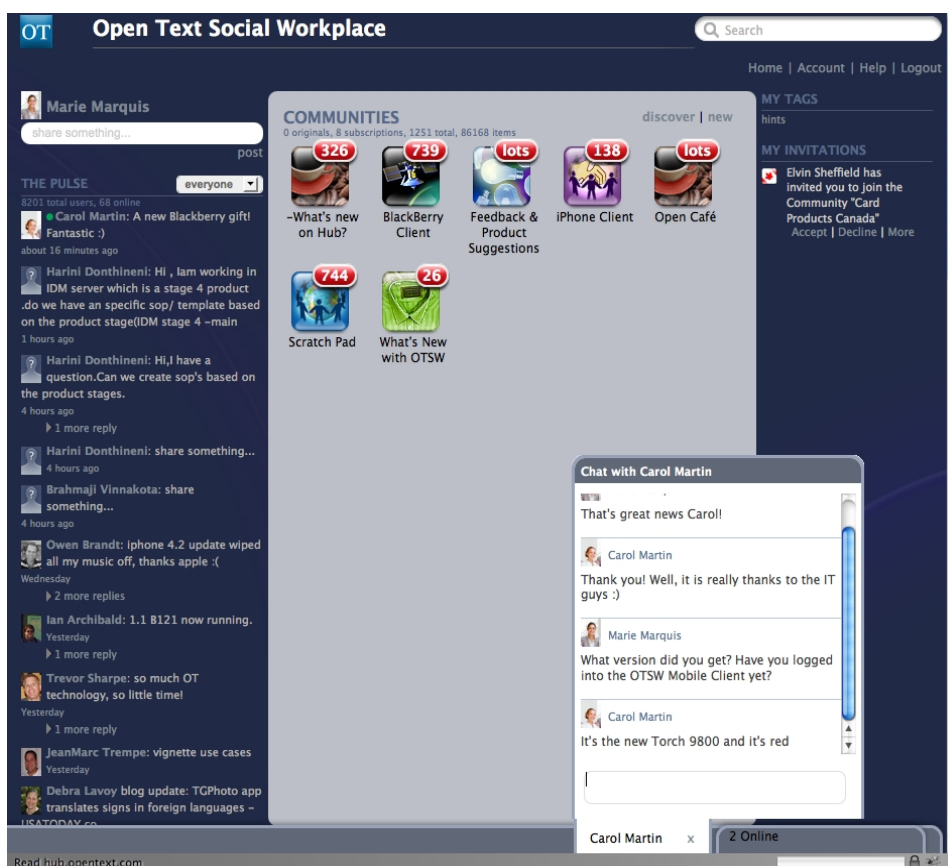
OT Open Text Social Workplace

Search

Home | Account | Help | Logout

Marie Marquis

share something...

post

THE PULSE

everyone

8201 total users, 68 online

Carol Martin: A new Blackberry gift! Fantastic :)
about 16 minutes ago

Harini Donthineni: Hi , Iam working in IDM server which is a stage 4 product .do we have an specific sop/ template based on the product stage(IDM stage 4 –main
1 hours ago

Harini Donthineni: Hi,I have a question.Can we create sop's based on the product stages.
4 hours ago
1 more reply

Harini Donthineni: share something...
4 hours ago

Brahmaji Vinnakota: share something...
4 hours ago

Owen Brandt: iphone 4.2 update wiped all my music off, thanks apple :(
Wednesday
2 more replies

Ian Archibald: 1.1 B121 now running.
Yesterday
1 more reply

Trevor Sharpe: so much OT technology, so little time!
Yesterday
1 more reply

JeanMarc Trempe: vignette use cases
Yesterday

Debra Lavoy blog update: TGPhoto app translates signs in foreign languages – USATODAY.co

COMMUNITIES

0 originals, 8 subscriptions, 1251 total, 86168 items

discover | new

326 –What's new on Hub?

739 BlackBerry Client

lots Feedback & Product Suggestions

138 iPhone Client

lots Open Café

744 Scratch Pad

26 What's New with OTSW

MY TAGS

hints

MY INVITATIONS

Elvin Sheffield has invited you to join the Community "Card Products Canada"
Accept | Decline | More

Chat with Carol Martin

That's great news Carol!

Carol Martin
Thank you! Well, it is really thanks to the IT guys :)

Marie Marquis
What version did you get? Have you logged into the OTSW Mobile Client yet?

Carol Martin
It's the new Torch 9800 and it's red

Carol Martin x

2 Online

Read hub.opentext.com